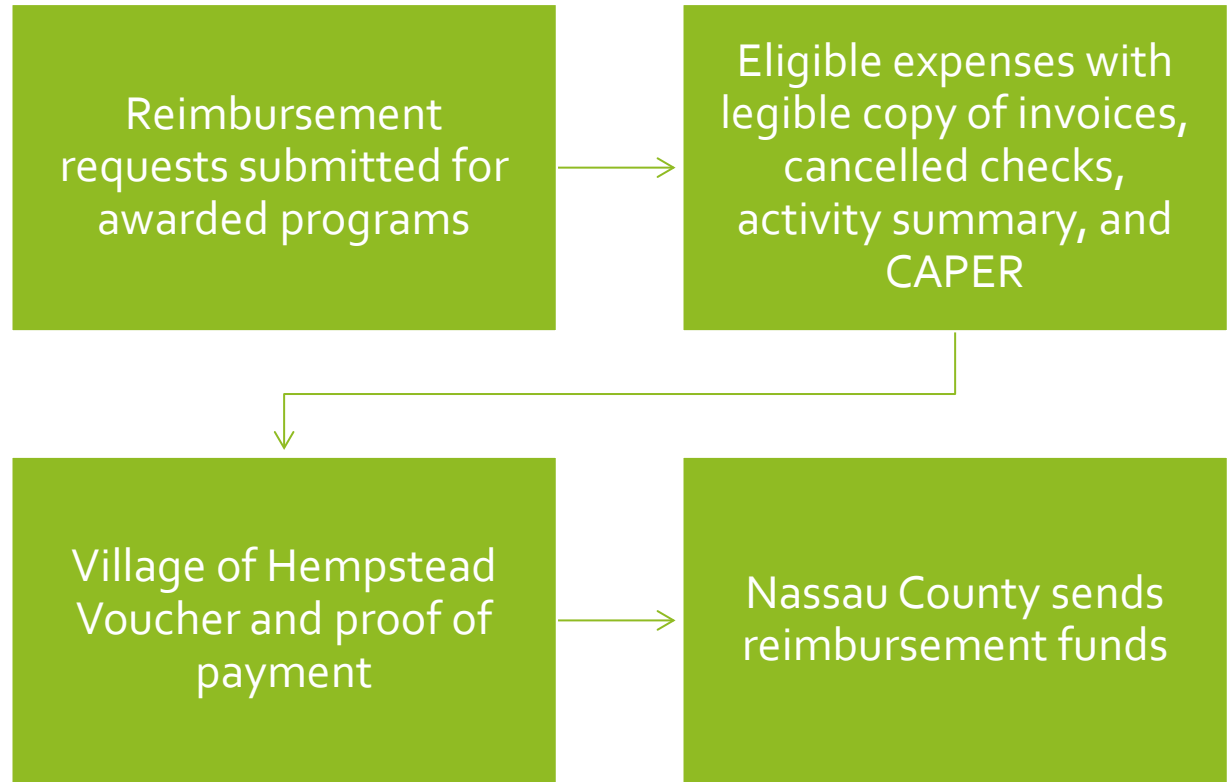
Reimbursement requests submitted for awarded programs

Eligible expenses with legible copy of invoices, cancelled checks, activity summary, and CAPER

Village of Hempstead Voucher and proof of payment

Nassau County sends reimbursement funds